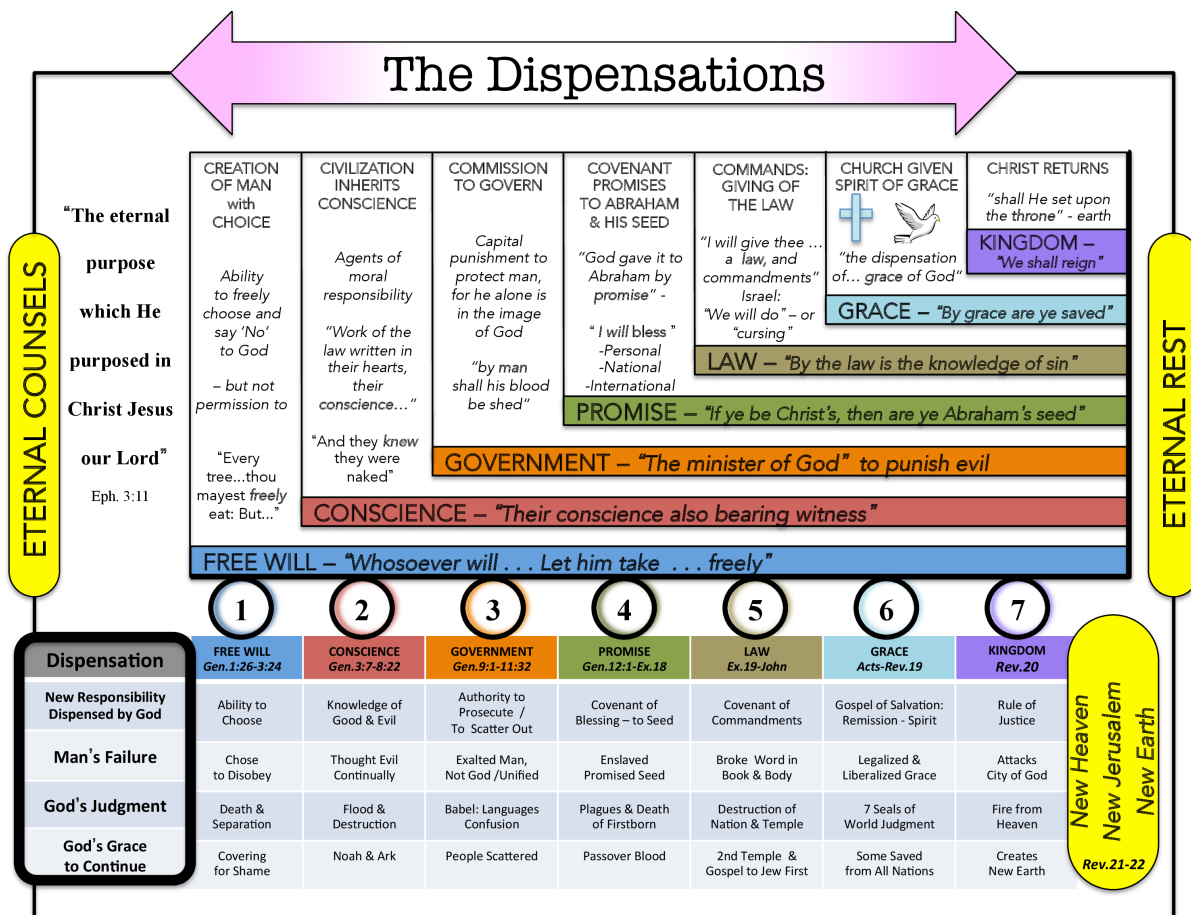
The Dispensations

ETERNAL COUNSELS

“The eternal purpose which He purposed in Christ Jesus our Lord”
Eph. 3:11

CREATION OF MAN with CHOICE

Ability to freely choose and say ‘No’ to God

– but not permission to

“Every tree...thou mayest freely eat: But...”

CIVILIZATION INHERITS CONSCIENCE

Agents of moral responsibility

“Work of the law written in their hearts, their conscience…”

“And they knew they were naked”

COMMISSION TO GOVERN

Capital punishment to protect man, for he alone is in the image of God

“by man shall his blood be shed”

COVENANT PROMISES TO ABRAHAM & HIS SEED

“God gave it to Abraham by promise” -

“ I will bless ”
-Personal
-National
-International

COMMANDS: GIVING OF THE LAW

“I will give thee … a law, and commandments” Israel: “We will do” – or “cursing”

CHURCH GIVEN SPIRIT OF GRACE

“the dispensation of… grace of God”

CHRIST RETURNS

“shall He set upon the throne” - earth

KINGDOM – “We shall reign”

GRACE – “By grace are ye saved”

LAW – “By the law is the knowledge of sin”

PROMISE – “If ye be Christ’s, then are ye Abraham’s seed”

GOVERNMENT – “The minister of God” to punish evil

CONSCIENCE – “Their conscience also bearing witness”

FREE WILL – “Whosoever will . . . Let him take . . . freely”

ETERNAL REST

| Dispensation | 1 FREE WILL Gen.1:26-3:24 | 2 CONSCIENCE Gen.3:7-8:22 | 3 GOVERNMENT Gen.9:1-11:32 | 4 PROMISE Gen.12:1-Ex.18 | 5 LAW Ex.19-John | 6 GRACE Acts-Rev.19 | 7 KINGDOM Rev.20 |
|---|---|---|---|---|---|---|---|
| New Responsibility Dispensed by God | Ability to Choose | Knowledge of Good & Evil | Authority to Prosecute / To Scatter Out | Covenant of Blessing – to Seed | Covenant of Commandments | Gospel of Salvation: Remission - Spirit | Rule of Justice |
| Man’s Failure | Chose to Disobey | Thought Evil Continually | Exalted Man, Not God /Unified | Enslaved Promised Seed | Broke Word in Book & Body | Legalized & Liberalized Grace | Attacks City of God |
| God’s Judgment | Death & Separation | Flood & Destruction | Babel: Languages Confusion | Plagues & Death of Firstborn | Destruction of Nation & Temple | 7 Seals of World Judgment | Fire from Heaven |
| God’s Grace to Continue | Covering for Shame | Noah & Ark | People Scattered | Passover Blood | 2nd Temple & Gospel to Jew First | Some Saved from All Nations | Creates New Earth |

New Heaven
New Jerusalem
New Earth
Rev.21-22